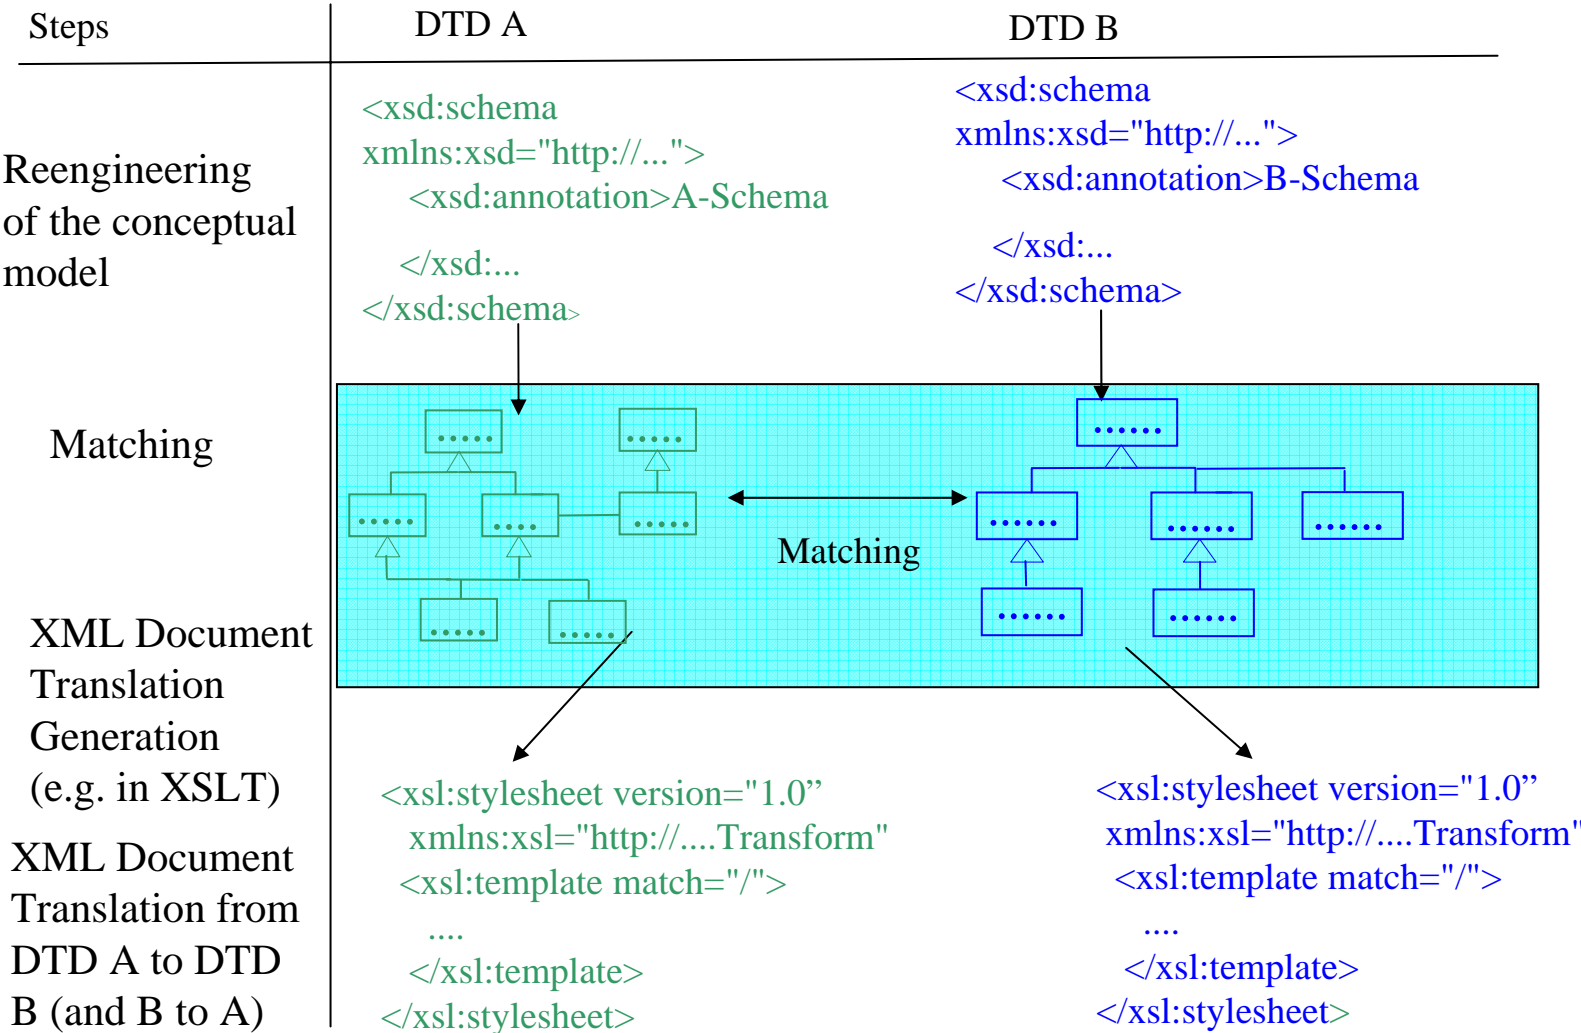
Steps

DTD A

DTD B

Reengineering of the conceptual model

<xsd:schema xmlns:xsd="http://...">
<xsd:annotation>A-Schema
</xsd:...
</xsd:schema>

<xsd:schema xmlns:xsd="http://...">
<xsd:annotation>B-Schema
</xsd:...
</xsd:schema>

Matching

......
......
......
......
......
......
......

Matching

......
......
......
......
......
......

XML Document Translation Generation (e.g. in XSLT)

XML Document Translation from DTD A to DTD B (and B to A)

<xsl:stylesheet version="1.0”
xmlns:xsl="http://....Transform"
<xsl:template match="/">
....
</xsl:template>
</xsl:stylesheet>

<xsl:stylesheet version="1.0”
xmlns:xsl="http://....Transform"
<xsl:template match="/">
....
</xsl:template>
</xsl:stylesheet>